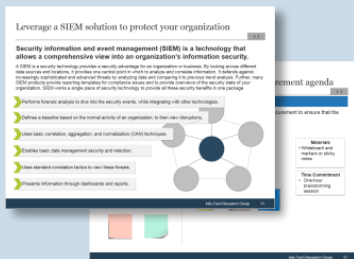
Leverage a SIEM solution to protect your organization

Security information and event management (SIEM) is a technology that allows a comprehensive view into an organization's information security.

A SIEM is a security technology provides a security advantage for an organization or business. By looking across different data sources and locations, it provides one central point in which to analyze and correlate information. It defends against increasingly sophisticated and advanced threats by analyzing data and comparing it to previous trend analysis. Further, many SIEM products provide reporting templates for compliance issues and to provide overviews of the security state of your organization. SIEM works a single piece of security technology to provide all these security benefits in one package.

Perform forensic analysis to dive into the security events, while integrating with other technologies.

Defines a baseline based on the normal activity of an organization, to then view disruptions.

Uses basic correlation, aggregation, and normalization (CAN) techniques.

Enables basic data management security and retention.

Uses standard correlation tactics to view these threats.

Presents information through dashboards and reports.

Info-Tech Research Group 11

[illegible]ement agenda

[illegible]cument to ensure that the

Materials
• Whiteboard and markers or sticky notes

Time Commitment
• One-hour brainstorming session

Info-Tech Research Group 17